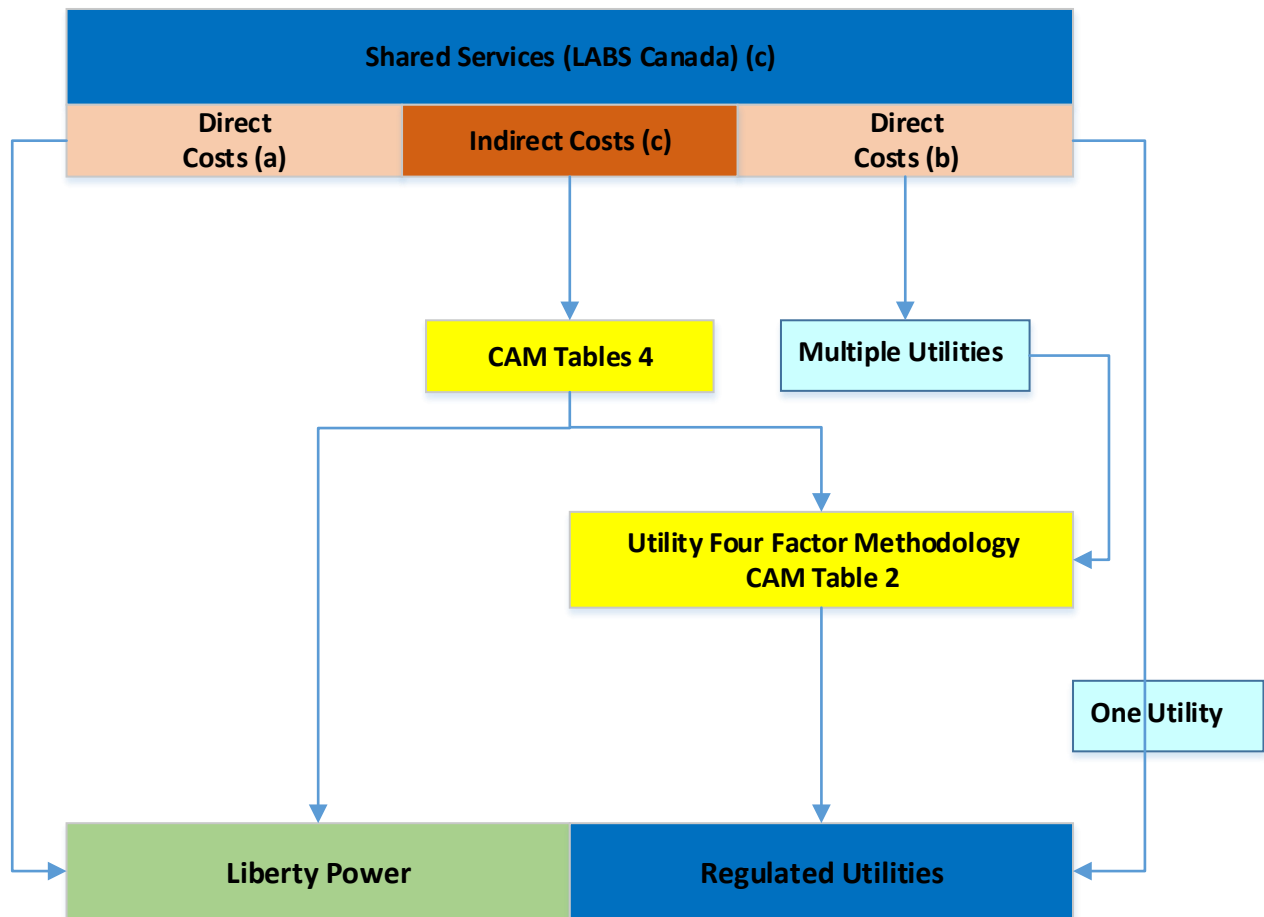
Shared Services (LABS Canada) (c)

Direct Costs (a)

Indirect Costs (c)

Direct Costs (b)

CAM Tables 4

Multiple Utilities

Utility Four Factor Methodology CAM Table 2

One Utility

Liberty Power

Regulated Utilities